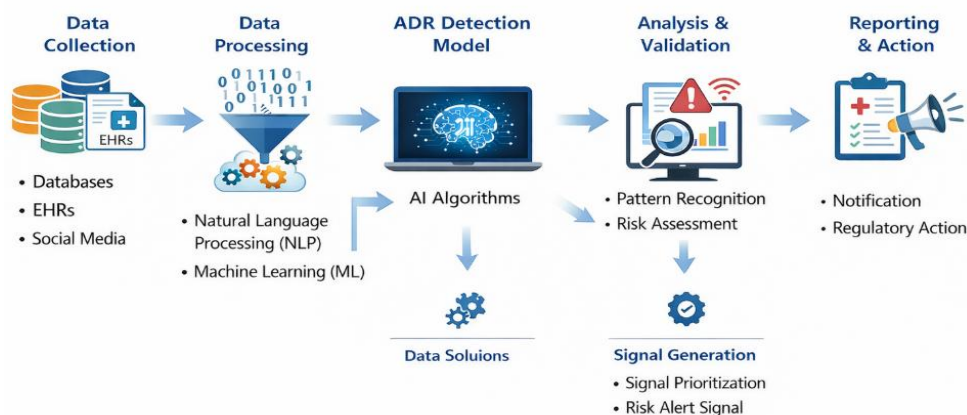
Data Collection

EHRs

• Databases
• EHRs
• Social Media

Data Processing

0 1 1 1 0 1
0 1 0 0 0 1
0 1 1 1 1

• Natural Language Processing (NLP)
• Machine Learning (ML)

ADR Detection Model

AI

AI Algorithms

Data Soluions

Analysis & Validation

• Pattern Recognition
• Risk Assessment

Signal Generation

• Signal Prioritization
• Risk Alert Signal

Reporting & Action

• Notification
• Regulatory Action